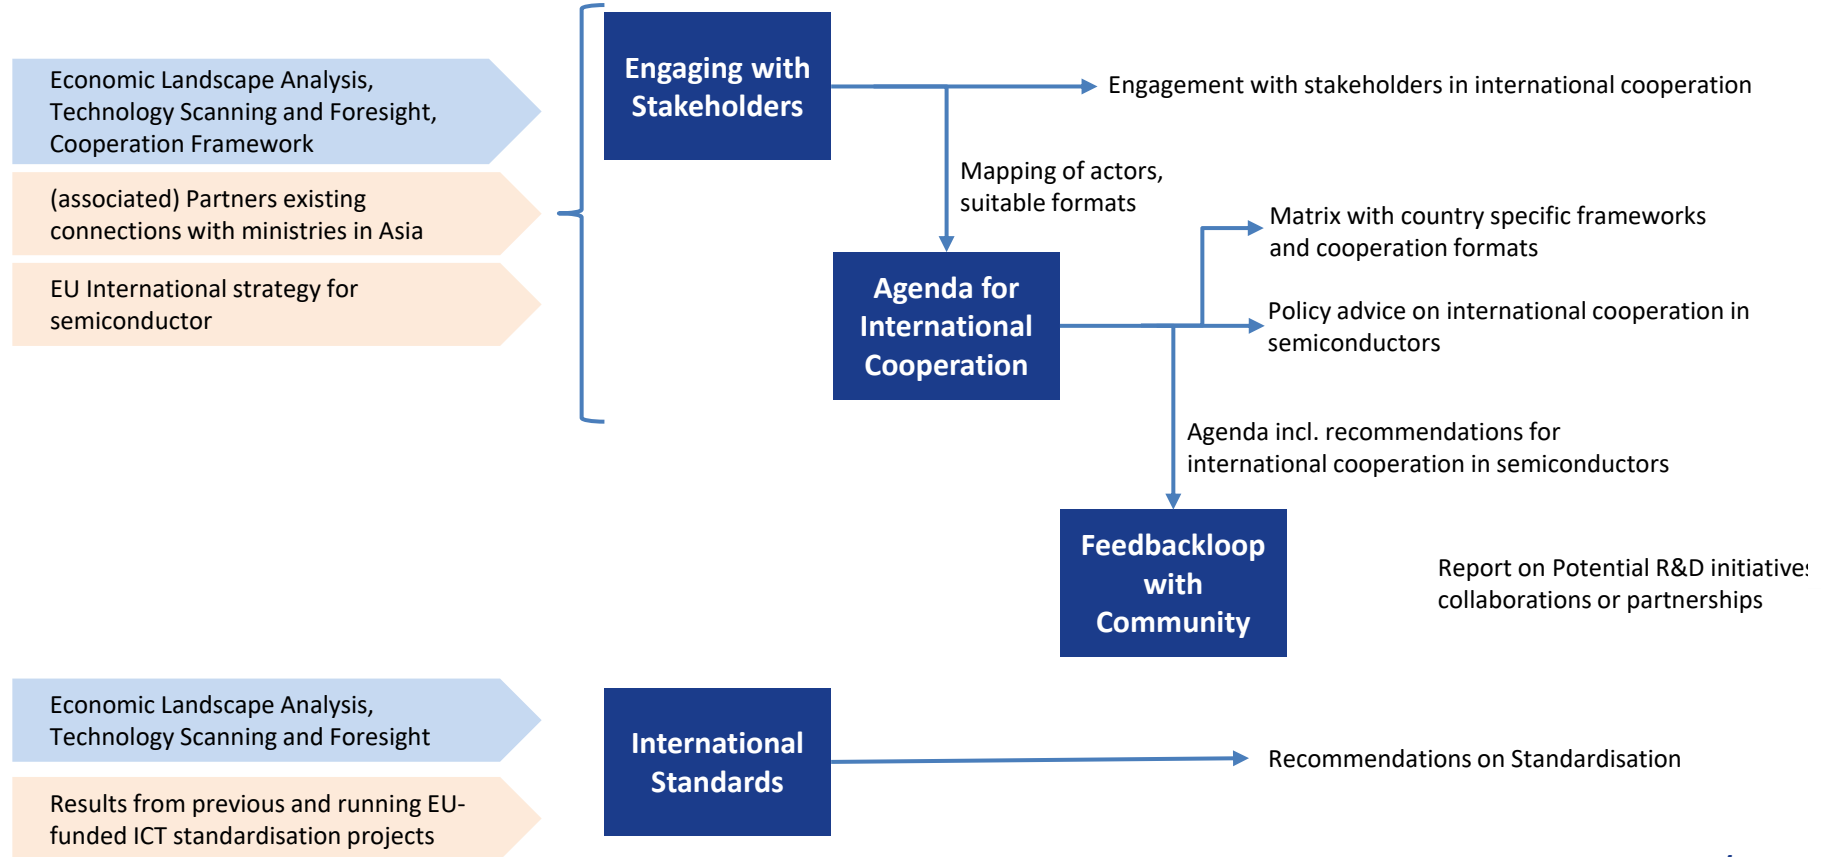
Economic Landscape Analysis, Technology Scanning and Foresight, Cooperation Framework

(associated) Partners existing connections with ministries in Asia

EU International strategy for semiconductor

Engaging with Stakeholders

Engagement with stakeholders in international cooperation

Mapping of actors, suitable formats

Agenda for International Cooperation

Matrix with country specific frameworks and cooperation formats

Policy advice on international cooperation in semiconductors

Agenda incl. recommendations for international cooperation in semiconductors

Feedbackloop with Community

Report on Potential R&D initiative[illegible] collaborations or partnerships

Economic Landscape Analysis, Technology Scanning and Foresight

Results from previous and running EU-funded ICT standardisation projects

International Standards

Recommendations on Standardisation